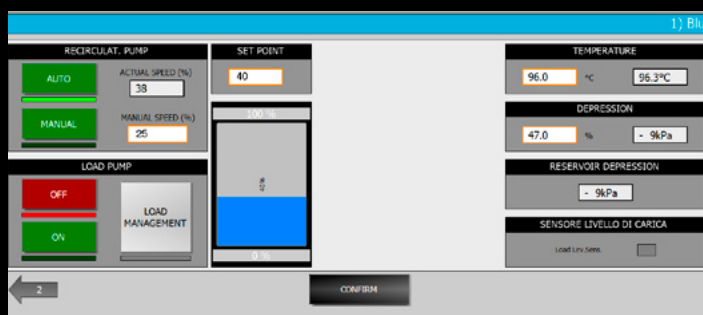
1) Blu

RECIRCULAT. PUMP

AUTO

ACTUAL SPEED (%)

38

MANUAL

MANUAL SPEED (%)

25

SET POINT

40

100 %

40%

0 %

LOAD PUMP

OFF

ON

LOAD MANAGEMENT

TEMPERATURE

96.0

°C

96.3°C

DEPRESSION

47.0

%

- 9kPa

RESERVOIR DEPRESSION

- 9kPa

SENSORE LIVELLO DI CARICA

Load Lev Sens.

2

CONFIRM